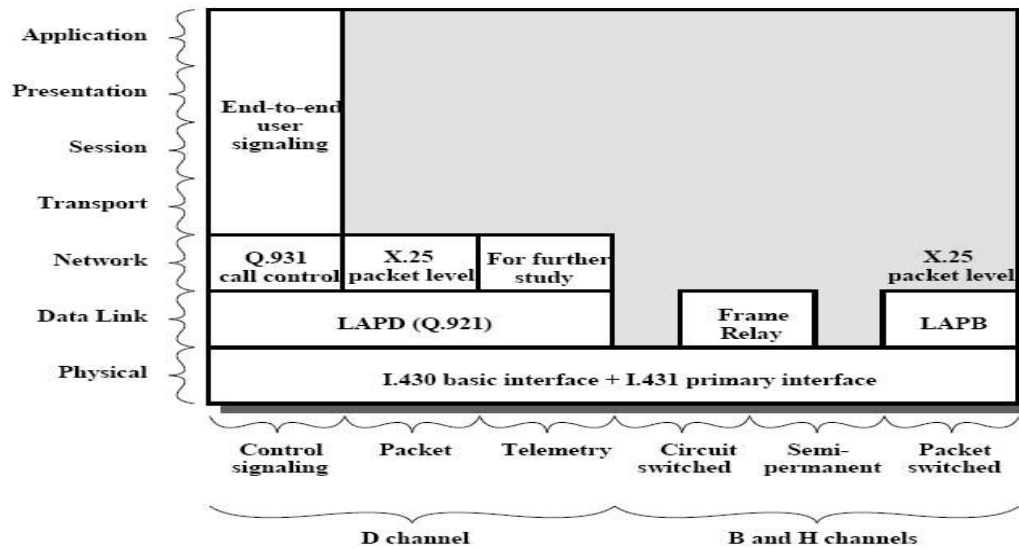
Application

Presentation

Session

Transport

Network

Data Link

Physical

End-to-end user signaling

Q.931 call control

X.25 packet level

For further study

X.25 packet level

LAPD (Q.921)

Frame Relay

LAPB

I.430 basic interface + I.431 primary interface

Control signaling

Packet

Telemetry

Circuit switched

Semi-permanent

Packet switched

D channel

B and H channels